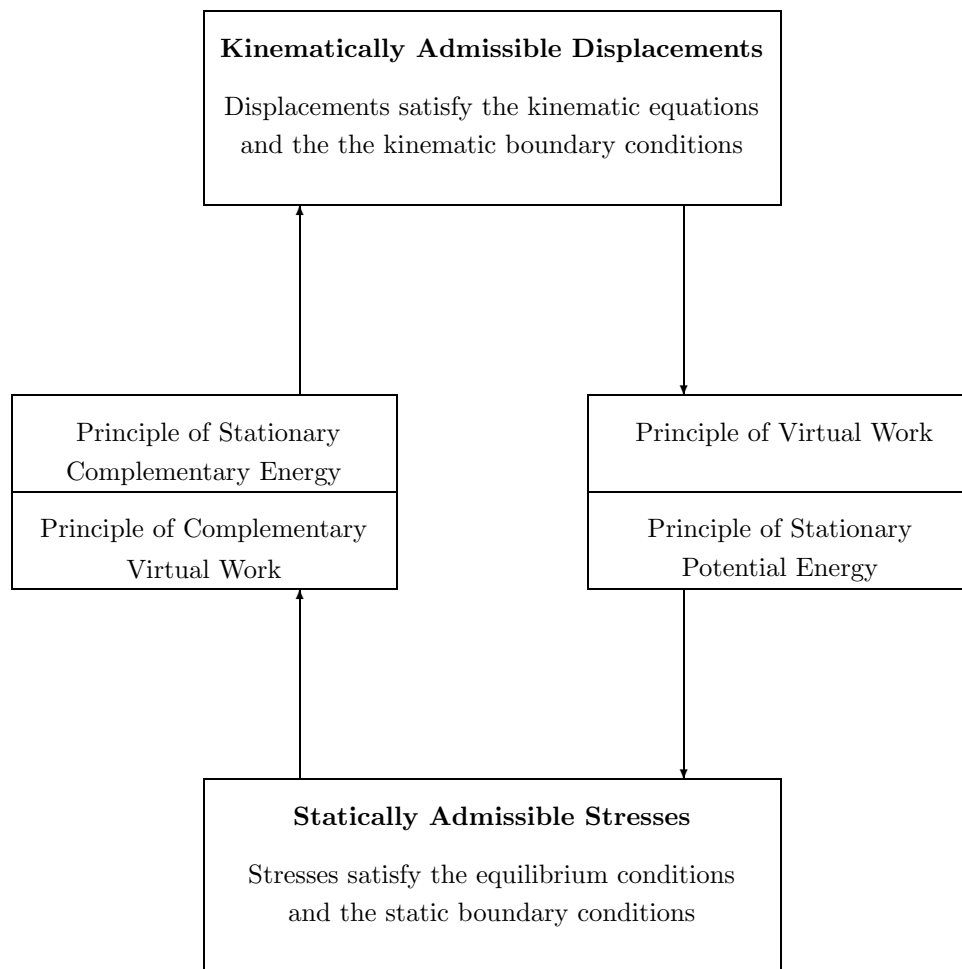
**Kinematically Admissible Displacements**

Displacements satisfy the kinematic equations and the the kinematic boundary conditions

Principle of Stationary Complementary Energy

Principle of Complementary Virtual Work

Principle of Virtual Work

Principle of Stationary Potential Energy

**Statically Admissible Stresses**

Stresses satisfy the equilibrium conditions and the static boundary conditions